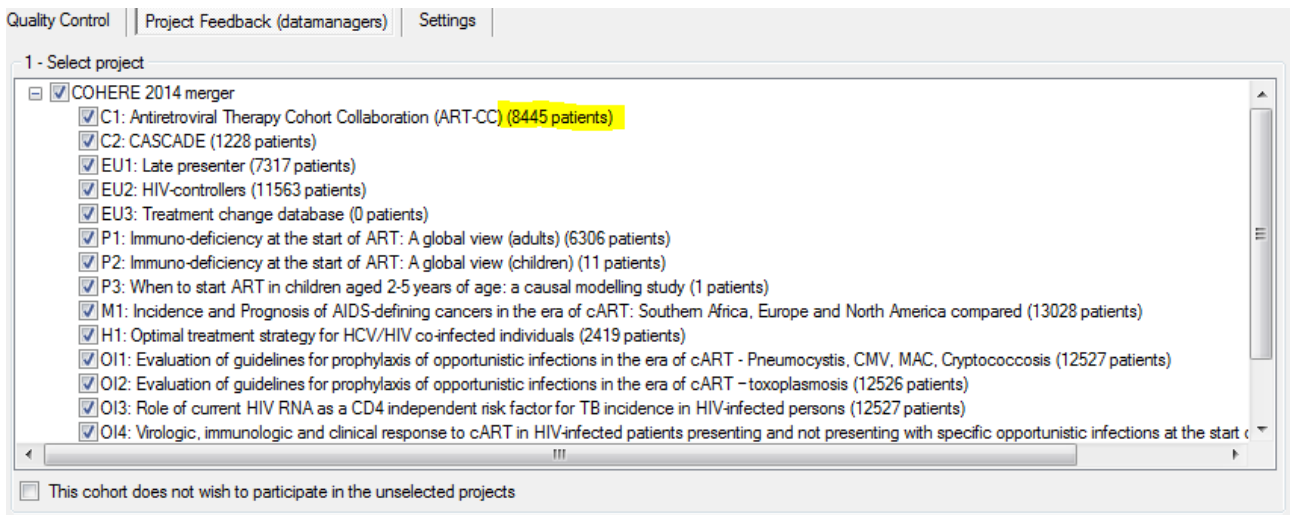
Quality Control | Project Feedback (datamanagers) | Settings

1 - Select project

COHERE 2014 merger

C1: Antiretroviral Therapy Cohort Collaboration (ART-CC) (8445 patients)

C2: CASCADE (1228 patients)

EU1: Late presenter (7317 patients)

EU2: HIV-controllers (11563 patients)

EU3: Treatment change database (0 patients)

P1: Immuno-deficiency at the start of ART: A global view (adults) (6306 patients)

P2: Immuno-deficiency at the start of ART: A global view (children) (11 patients)

P3: When to start ART in children aged 2-5 years of age: a causal modelling study (1 patients)

M1: Incidence and Prognosis of AIDS-defining cancers in the era of cART: Southern Africa, Europe and North America compared (13028 patients)

H1: Optimal treatment strategy for HCV/HIV co-infected individuals (2419 patients)

OI1: Evaluation of guidelines for prophylaxis of opportunistic infections in the era of cART - Pneumocystis, CMV, MAC, Cryptococcosis (12527 patients)

OI2: Evaluation of guidelines for prophylaxis of opportunistic infections in the era of cART – toxoplasmosis (12526 patients)

OI3: Role of current HIV RNA as a CD4 independent risk factor for TB incidence in HIV-infected persons (12527 patients)

OI4: Virologic, immunologic and clinical response to cART in HIV-infected patients presenting and not presenting with specific opportunistic infections at the start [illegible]

This cohort does not wish to participate in the unselected projects